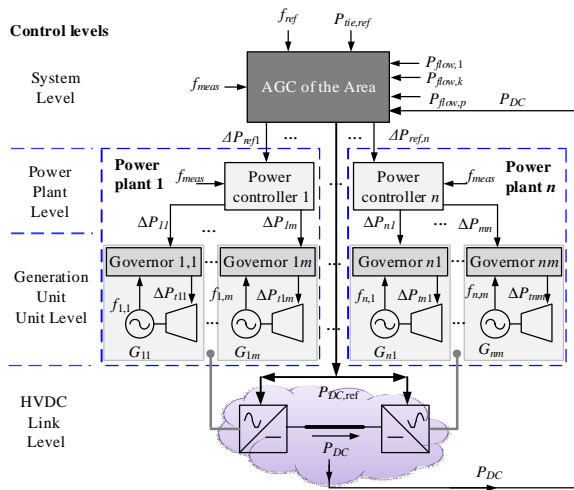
Control levels

$f_{ref}$

$P_{tie,ref}$

System Level

$f_{meas}$

AGC of the Area

$P_{flow,1}$

$P_{flow,k}$

$P_{flow,p}$

$P_{DC}$

$\Delta P_{ref1}$ ...

$\Delta P_{ref,n}$

Power Plant Level

Power plant 1

$f_{meas}$

Power controller 1

Power controller $n$

$f_{meas}$

Power plant $n$

$\Delta P_{11}$ ... $\Delta P_{1m}$

$\Delta P_{n1}$ ... $\Delta P_{mn}$

Generation Unit Unit Level

Governor 1,1

Governor 1$m$

Governor $n$1

Governor $nm$

$f_{1,1}$ $\Delta P_{t11}$

$f_{1,m}$ $\Delta P_{t1m}$

$f_{n,1}$ $\Delta P_{tn1}$

$f_{n,m}$ $\Delta P_{tnm}$

$G_{11}$

$G_{1m}$

$G_{n1}$

$G_{nm}$

HVDC Link Level

$P_{DC,\text{ref}}$

$P_{DC}$

$P_{DC}$